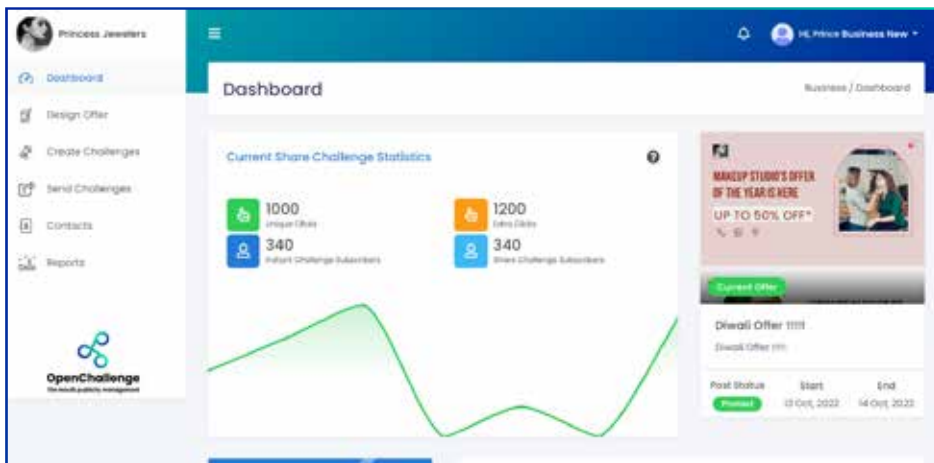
Princess Jewelers

Dashboard
Design Offer
Create Challenges
Send Challenges
Contacts
Reports

OpenChallenge
The results publicity management

Hi, Prince Business New

Dashboard
Business / Dashboard

Current Share Challenge Statistics

1000
Unique Clicks

1200
Extra Clicks

340
Instant Challenge Subscribers

340
Share Challenge Subscribers

MAKEUP STUDIO'S OFFER OF THE YEAR IS HERE
UP TO 50% OFF*

Current Offer

Diwali Offer !!!!!
Diwali Offer !!!!

Post Status
Start
End
Posted
13 Oct, 2022
14 Oct, 2022